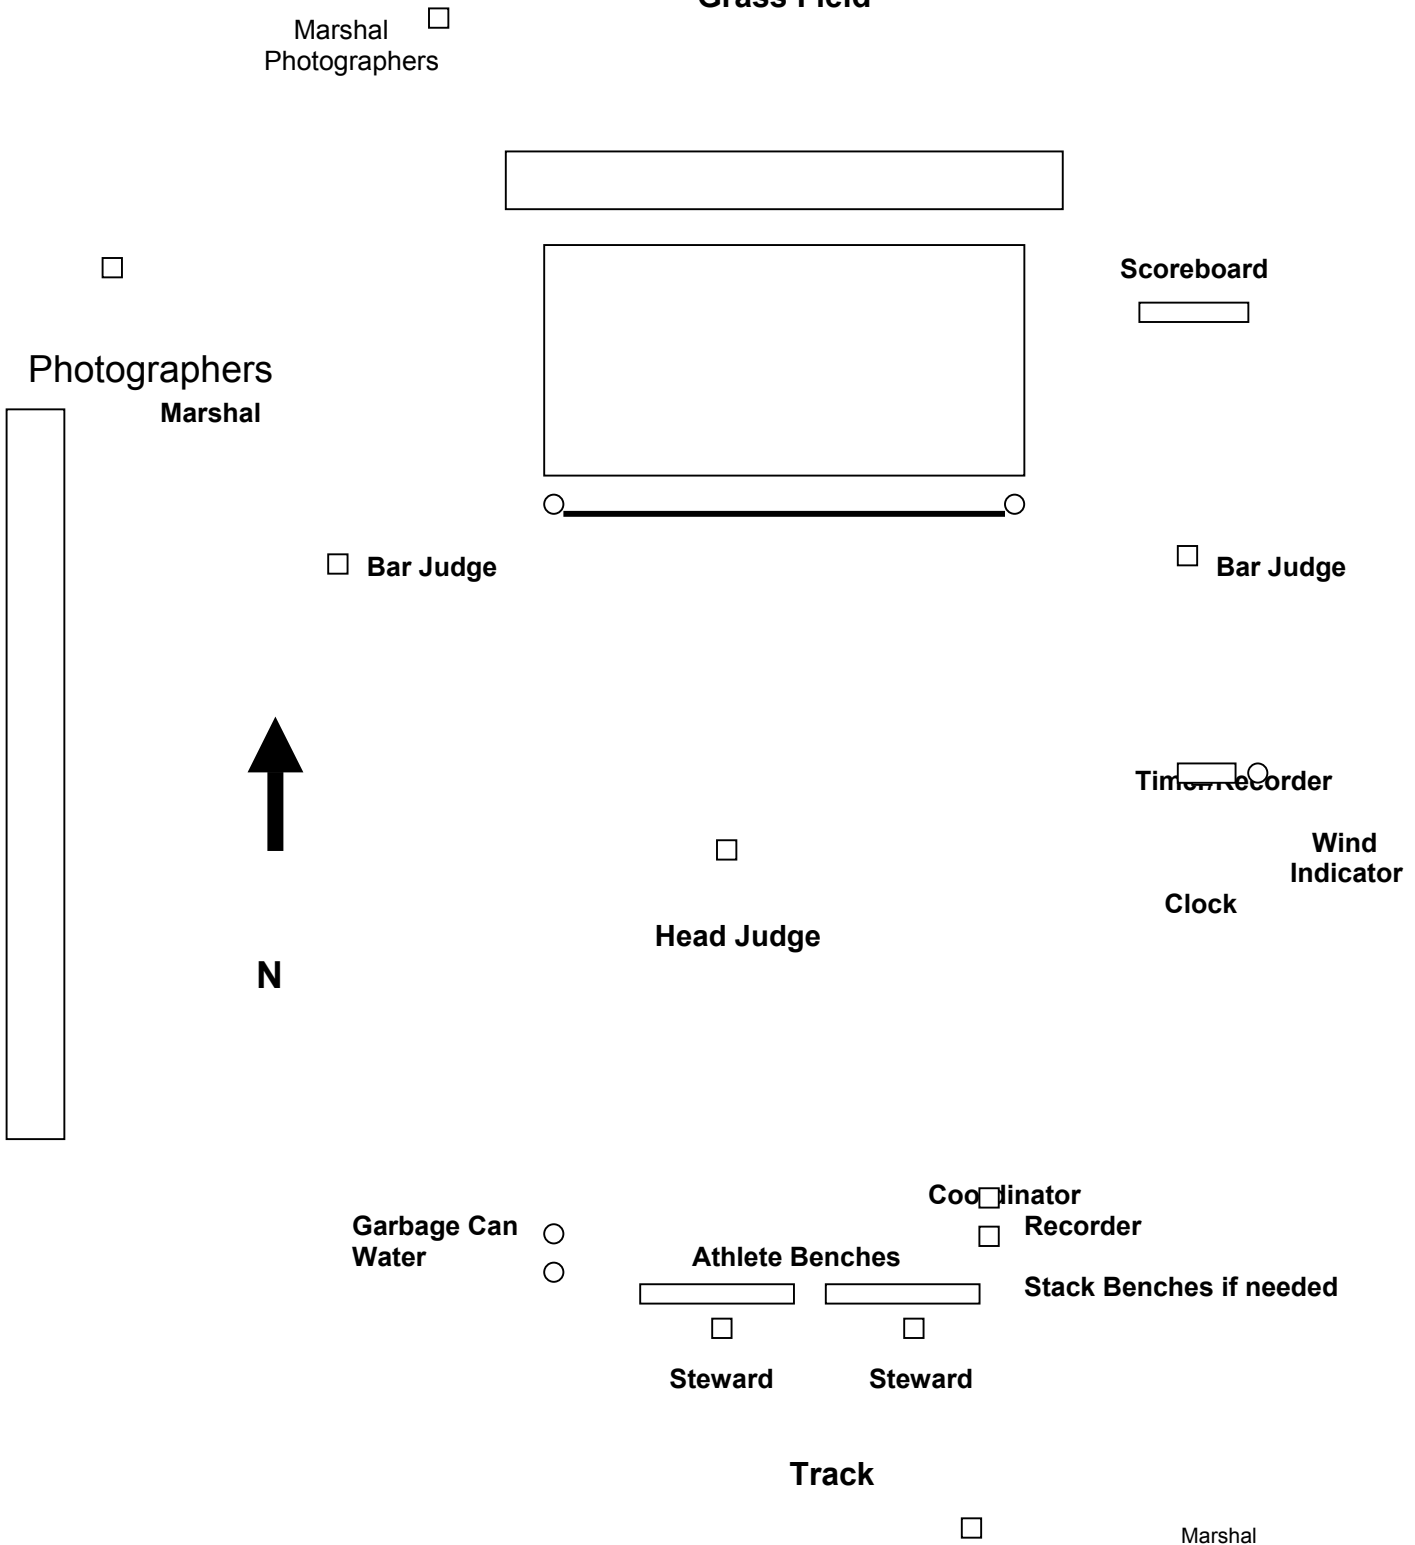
Grass Field

Marshal
Photographers

Scoreboard

Photographers
Marshal

Bar Judge

Bar Judge

Timer/Recorder

Wind Indicator

Clock

Head Judge

N

Coordinator

Recorder

Garbage Can
Water

Athlete Benches

Stack Benches if needed

Steward

Steward

Track

Marshal